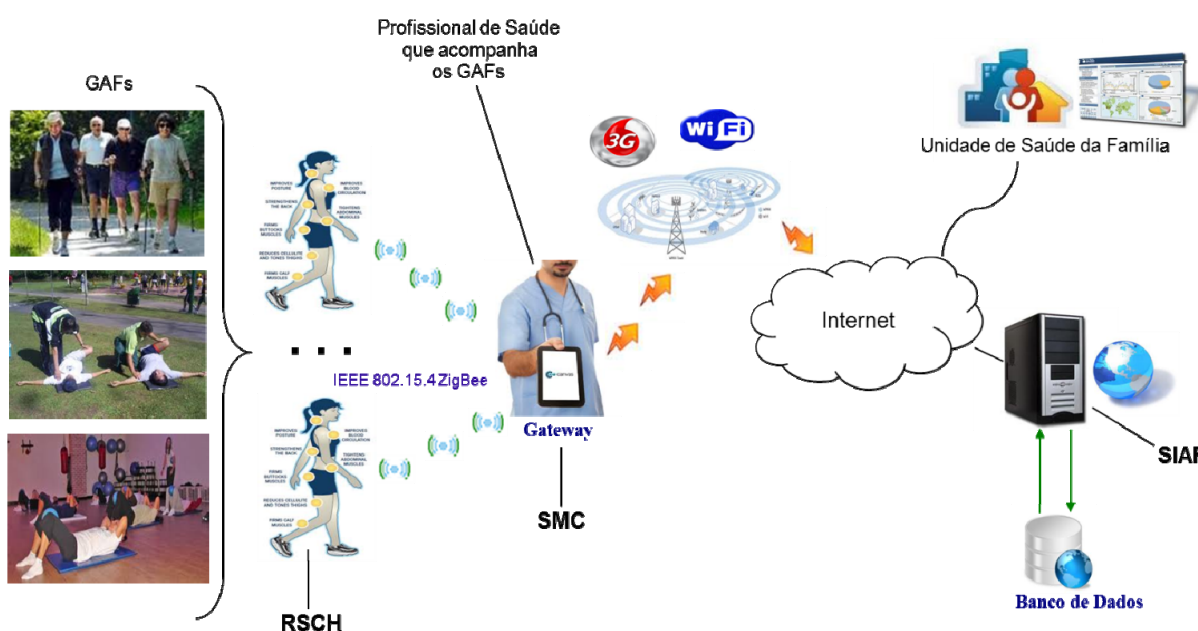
Profissional de Saúde que acompanha os GAFs

GAFs

3G

WiFi

Unidade de Saúde da Família

IMPROVES POSTURE
IMPROVES BLOOD CIRCULATION
STRENGTHENS THE BACK
TIGHTENS ABDOMINAL MUSCLES
FIRMS BUTTOCKS MUSCLES
REDUCES CELLULITE AND TONES THIGHS
FIRMS CALF MUSCLES

. . .

IEEE 802.15.4 ZigBee

IMPROVES POSTURE
IMPROVES BLOOD CIRCULATION
STRENGTHENS THE BACK
TIGHTENS ABDOMINAL MUSCLES
FIRMS BUTTOCKS MUSCLES
REDUCES CELLULITE AND TONES THIGHS
FIRMS CALF MUSCLES

Gateway

SMC

Internet

SIAF

Banco de Dados

RSCH